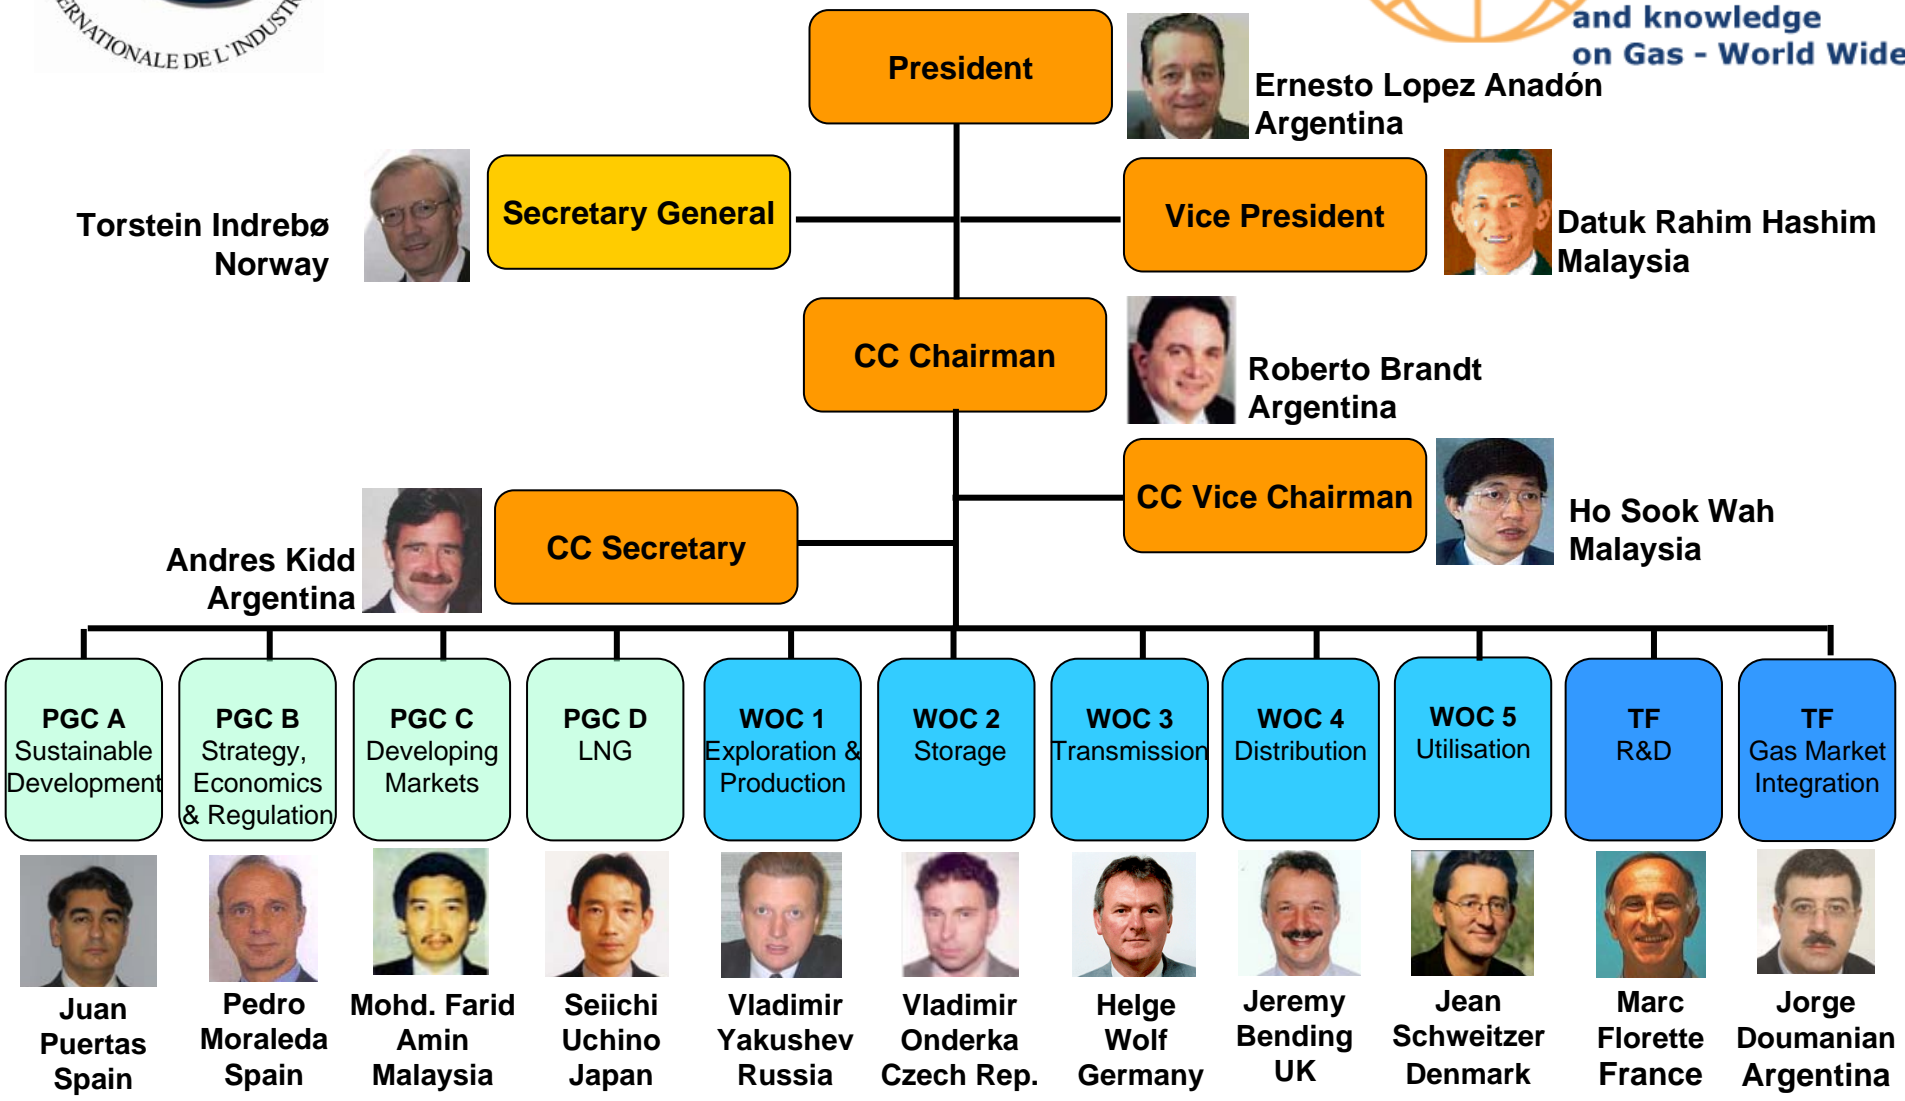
ERNATIONALE DE L'INDUSTR

and knowledge
on Gas - World Wide

President

Ernesto Lopez Anadón
Argentina

Torstein Indrebø
Norway

Secretary General

Vice President

Datuk Rahim Hashim
Malaysia

CC Chairman

Roberto Brandt
Argentina

CC Vice Chairman

Ho Sook Wah
Malaysia

Andres Kidd
Argentina

CC Secretary

PGC A
Sustainable Development

PGC B
Strategy, Economics & Regulation

PGC C
Developing Markets

PGC D
LNG

WOC 1
Exploration & Production

WOC 2
Storage

WOC 3
Transmission

WOC 4
Distribution

WOC 5
Utilisation

TF
R&D

TF
Gas Market Integration

Juan Puertas
Spain

Pedro Moraleda
Spain

Mohd. Farid Amin
Malaysia

Seiichi Uchino
Japan

Vladimir Yakushev
Russia

Vladimir Onderka
Czech Rep.

Helge Wolf
Germany

Jeremy Bending
UK

Jean Schweitzer
Denmark

Marc Florette
France

Jorge Doumanian
Argentina